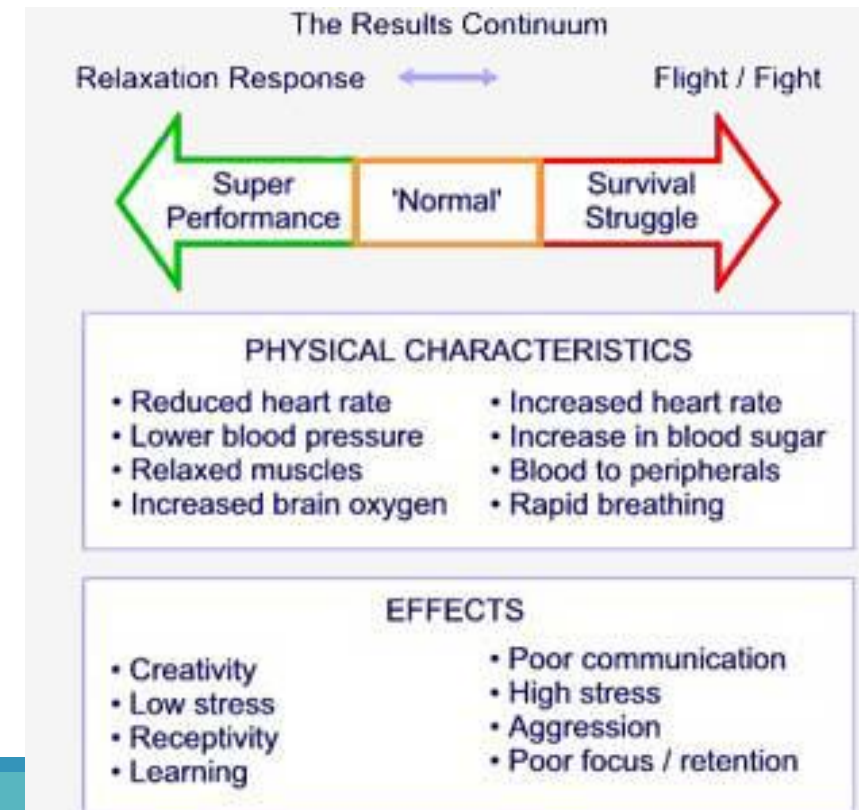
The Results Continuum

Relaxation Response

Flight / Fight

Super Performance

'Normal'

Survival Struggle

PHYSICAL CHARACTERISTICS

• Reduced heart rate
• Lower blood pressure
• Relaxed muscles
• Increased brain oxygen

• Increased heart rate
• Increase in blood sugar
• Blood to peripherals
• Rapid breathing

EFFECTS

• Creativity
• Low stress
• Receptivity
• Learning

• Poor communication
• High stress
• Aggression
• Poor focus / retention